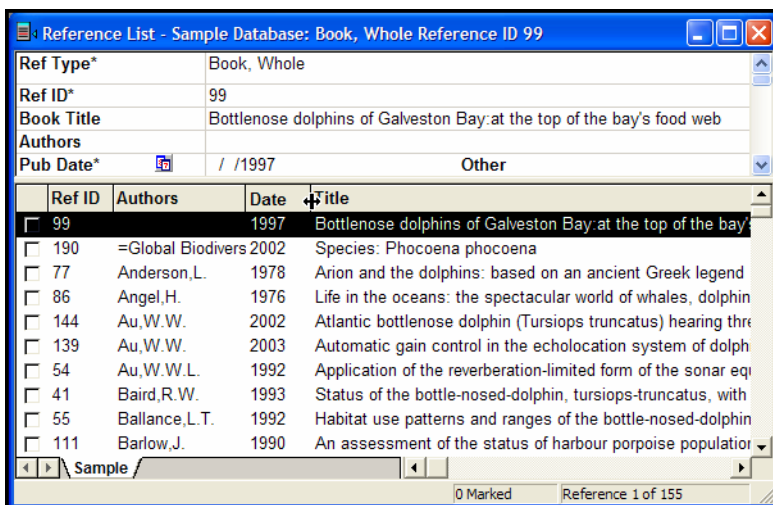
Reference List - Sample Database: Book, Whole Reference ID 99

| | |
|---|---|
| Ref Type* | Book, Whole |
| Ref ID* | 99 |
| Book Title | Bottlenose dolphins of Galveston Bay:at the top of the bay's food web |
| Authors | |
| Pub Date* | / /1997 Other |

| | Ref ID | Authors | Date | Title |
|---|---|---|---|---|
| ☐ | 99 | | 1997 | Bottlenose dolphins of Galveston Bay:at the top of the bay's |
| ☐ | 190 | =Global Biodivers | 2002 | Species: Phocoena phocoena |
| ☐ | 77 | Anderson,L. | 1978 | Arion and the dolphins: based on an ancient Greek legend |
| ☐ | 86 | Angel,H. | 1976 | Life in the oceans: the spectacular world of whales, dolphin |
| ☐ | 144 | Au,W.W. | 2002 | Atlantic bottlenose dolphin (Tursiops truncatus) hearing thre |
| ☐ | 139 | Au,W.W. | 2003 | Automatic gain control in the echolocation system of dolph |
| ☐ | 54 | Au,W.W.L. | 1992 | Application of the reverberation-limited form of the sonar eq |
| ☐ | 41 | Baird,R.W. | 1993 | Status of the bottle-nosed-dolphin, tursiops-truncatus, with |
| ☐ | 55 | Ballance,L.T. | 1992 | Habitat use patterns and ranges of the bottle-nosed-dolphin |
| ☐ | 111 | Barlow,J. | 1990 | An assessment of the status of harbour porpoise populatior |

Sample

0 Marked Reference 1 of 155